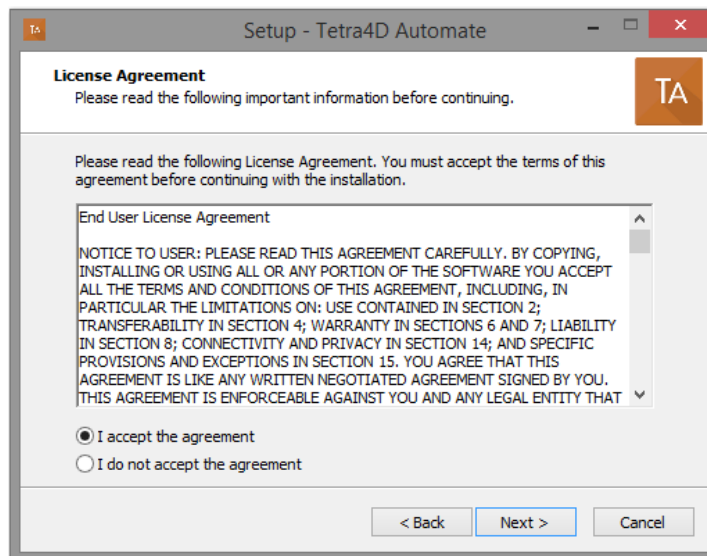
TA

Setup - Tetra4D Automate

License Agreement

Please read the following important information before continuing.

TA

Please read the following License Agreement. You must accept the terms of this agreement before continuing with the installation.

End User License Agreement

NOTICE TO USER: PLEASE READ THIS AGREEMENT CAREFULLY. BY COPYING, INSTALLING OR USING ALL OR ANY PORTION OF THE SOFTWARE YOU ACCEPT ALL THE TERMS AND CONDITIONS OF THIS AGREEMENT, INCLUDING, IN PARTICULAR THE LIMITATIONS ON: USE CONTAINED IN SECTION 2; TRANSFERABILITY IN SECTION 4; WARRANTY IN SECTIONS 6 AND 7; LIABILITY IN SECTION 8; CONNECTIVITY AND PRIVACY IN SECTION 14; AND SPECIFIC PROVISIONS AND EXCEPTIONS IN SECTION 15. YOU AGREE THAT THIS AGREEMENT IS LIKE ANY WRITTEN NEGOTIATED AGREEMENT SIGNED BY YOU. THIS AGREEMENT IS ENFORCEABLE AGAINST YOU AND ANY LEGAL ENTITY THAT

I accept the agreement

I do not accept the agreement

< Back

Next >

Cancel